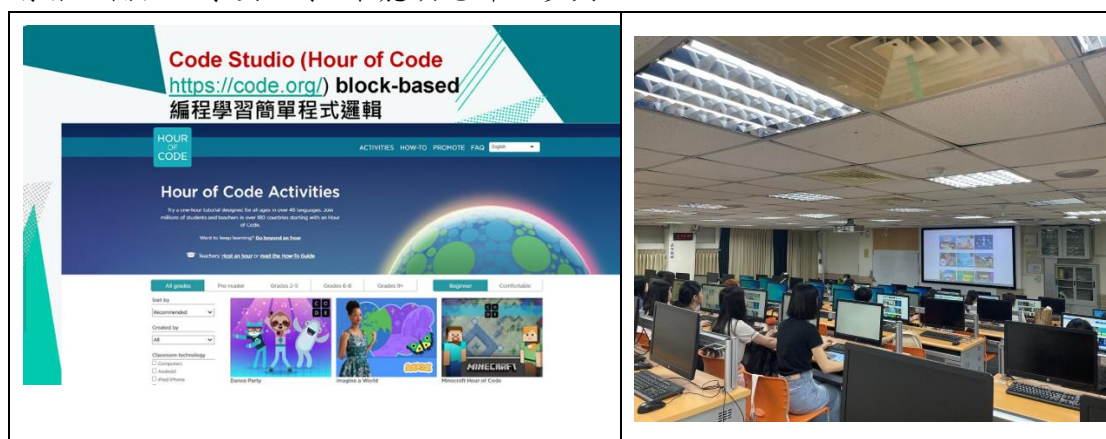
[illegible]

Code Studio (Hour of Code https://code.org/) block-based 編程學習簡單程式邏輯

HOUR OF CODE

ACTIVITIES HOW-TO PROMOTE FAQ English

Hour of Code Activities

Try a one-hour tutorial designed for all ages in over 45 languages. Join millions of students and teachers in over 180 countries starting with an Hour of Code.

Want to keep learning? Go beyond an hour

Teachers: Host an hour or read the How-To Guide

All grades | Pre-reader | Grades 2-5 | Grades 6-8 | Grades 9+ | Beginner | Comfortable

Sort by
Recommended
Created by
All
Classroom technology
Computers
Android
iPad/iPhone

Dance Party

Imagine a World

MINECRAFT

Minecraft Hour of Code